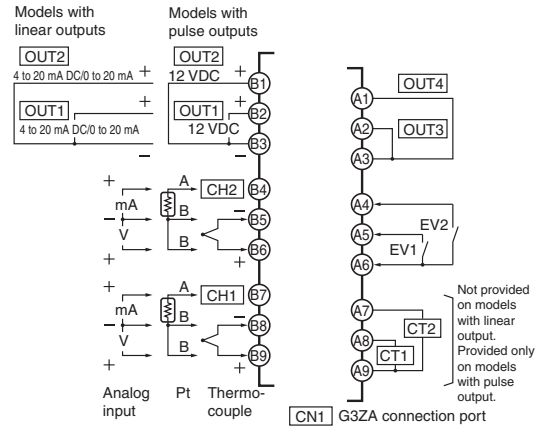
Models with linear outputs

Models with pulse outputs

OUT2
4 to 20 mA DC/0 to 20 mA +

OUT1 +
4 to 20 mA DC/0 to 20 mA
−

OUT2
12 VDC +

OUT1 +
12 VDC
−

B1
B2
B3

+
mA
−
V
+
A
B
B
CH2
−
+
B4
B5
B6

+
mA
−
V
+
A
B
B
CH1
−
+
B7
B8
B9

Analog input
Pt
Thermo-couple

A1
A2
A3
OUT4
OUT3

A4
A5
A6
EV2
EV1

A7
A8
A9
CT2
CT1

Not provided on models with linear output. Provided only on models with pulse output.

CN1 G3ZA connection port